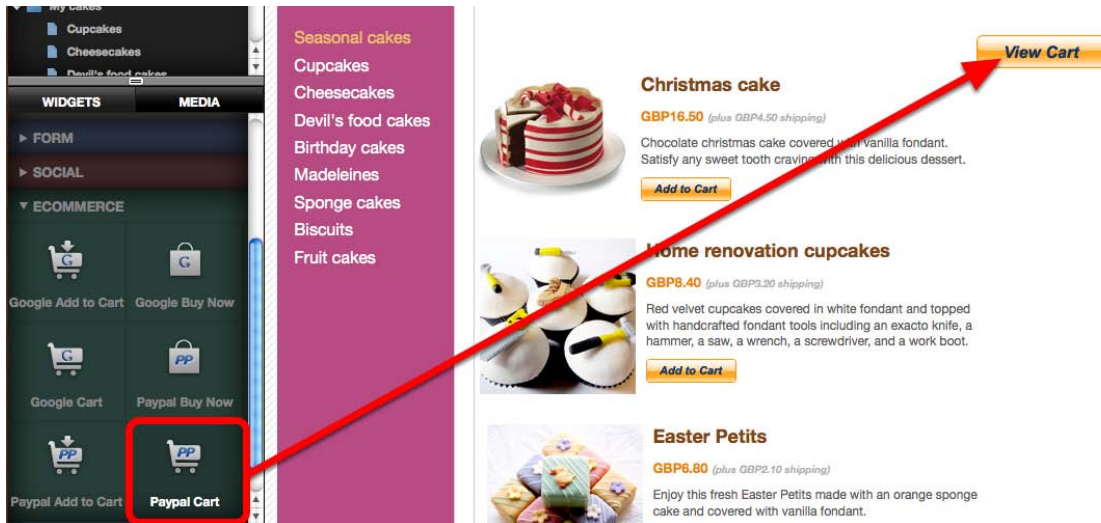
My Cakes
Cupcakes
Cheesecakes
Devil's food cakes

WIDGETS
MEDIA

▸ FORM
▸ SOCIAL
▾ ECOMMERCE

Google Add to Cart
Google Buy Now
Google Cart
Paypal Buy Now
Paypal Add to Cart
Paypal Cart

Seasonal cakes
Cupcakes
Cheesecakes
Devil's food cakes
Birthday cakes
Madeleines
Sponge cakes
Biscuits
Fruit cakes

View Cart

Christmas cake
GBP16.50 (plus GBP4.50 shipping)
Chocolate christmas cake covered with vanilla fondant. Satisfy any sweet tooth craving with this delicious dessert.
Add to Cart

Home renovation cupcakes
GBP8.40 (plus GBP3.20 shipping)
Red velvet cupcakes covered in white fondant and topped with handcrafted fondant tools including an exacto knife, a hammer, a saw, a wrench, a screwdriver, and a work boot.
Add to Cart

Easter Petits
GBP6.80 (plus GBP2.10 shipping)
Enjoy this fresh Easter Petits made with an orange sponge cake and covered with vanilla fondant.